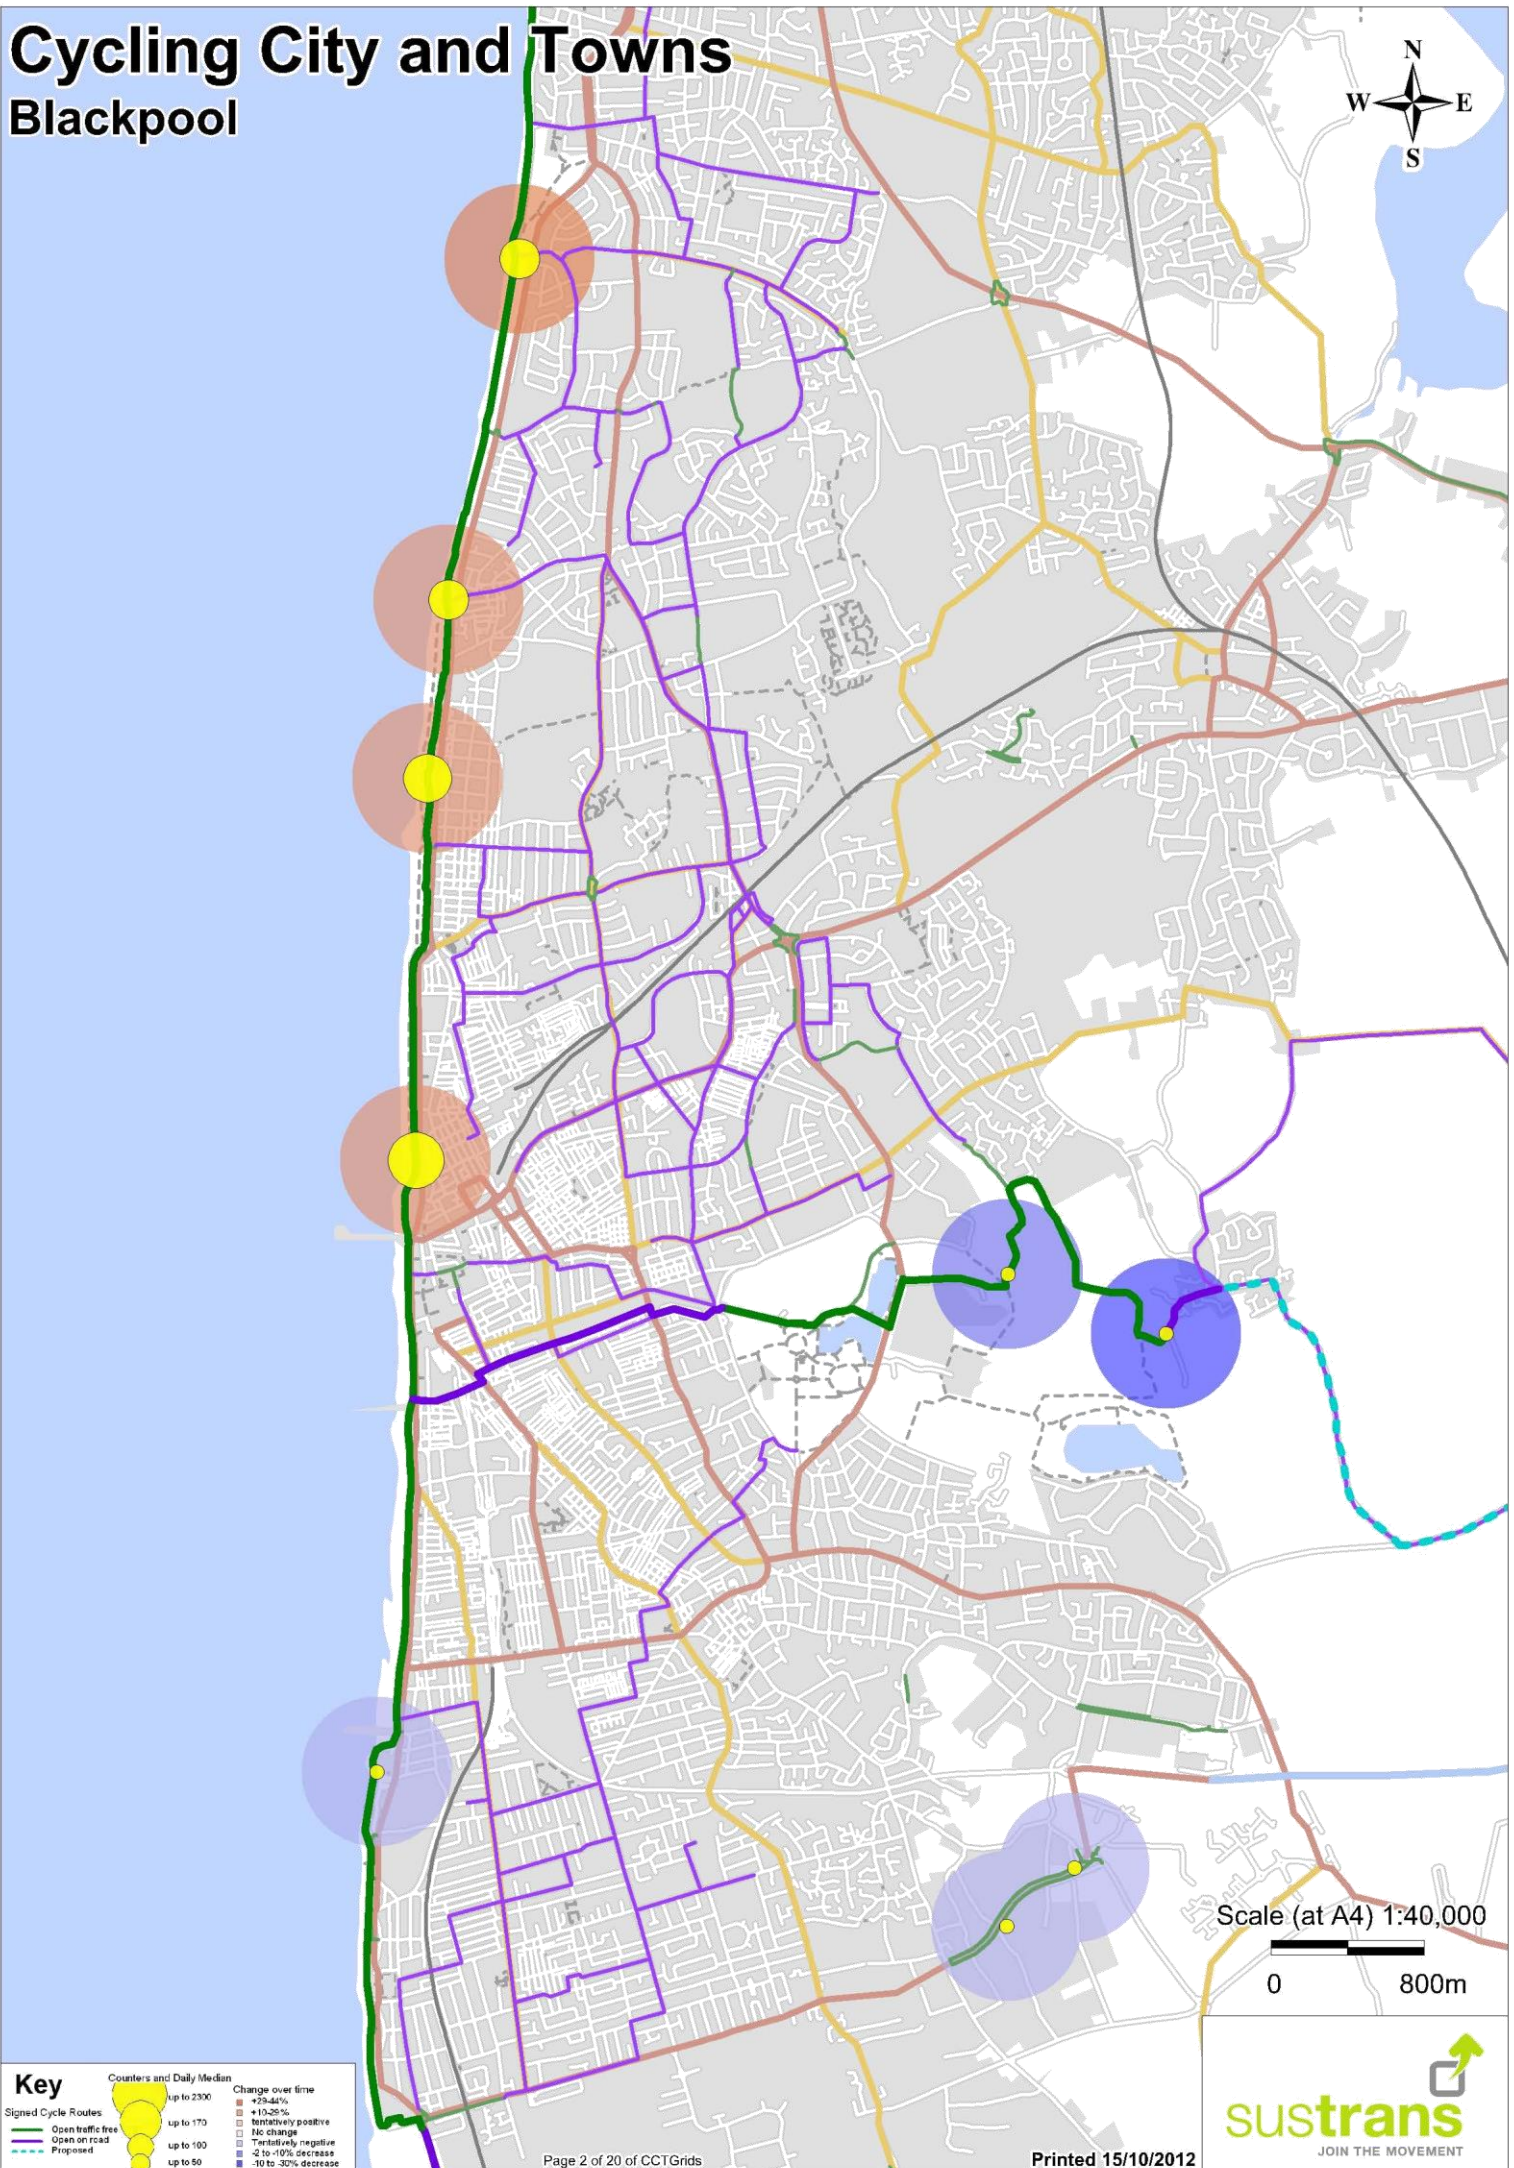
Cycling City and Towns
Blackpool

N
W E
S

Scale (at A4) 1:40,000
0 800m

Key
Signed Cycle Routes
Open traffic free
Open on road
Proposed

Counters and Daily Median
up to 2300
up to 170
up to 100
up to 50

Change over time
+29-44%
+10-29%
tentatively positive
No change
Tentatively negative
-2 to -10% decrease
-10 to -30% decrease

Page 2 of 20 of CCTGrids

Printed 15/10/2012

sustrans
JOIN THE MOVEMENT